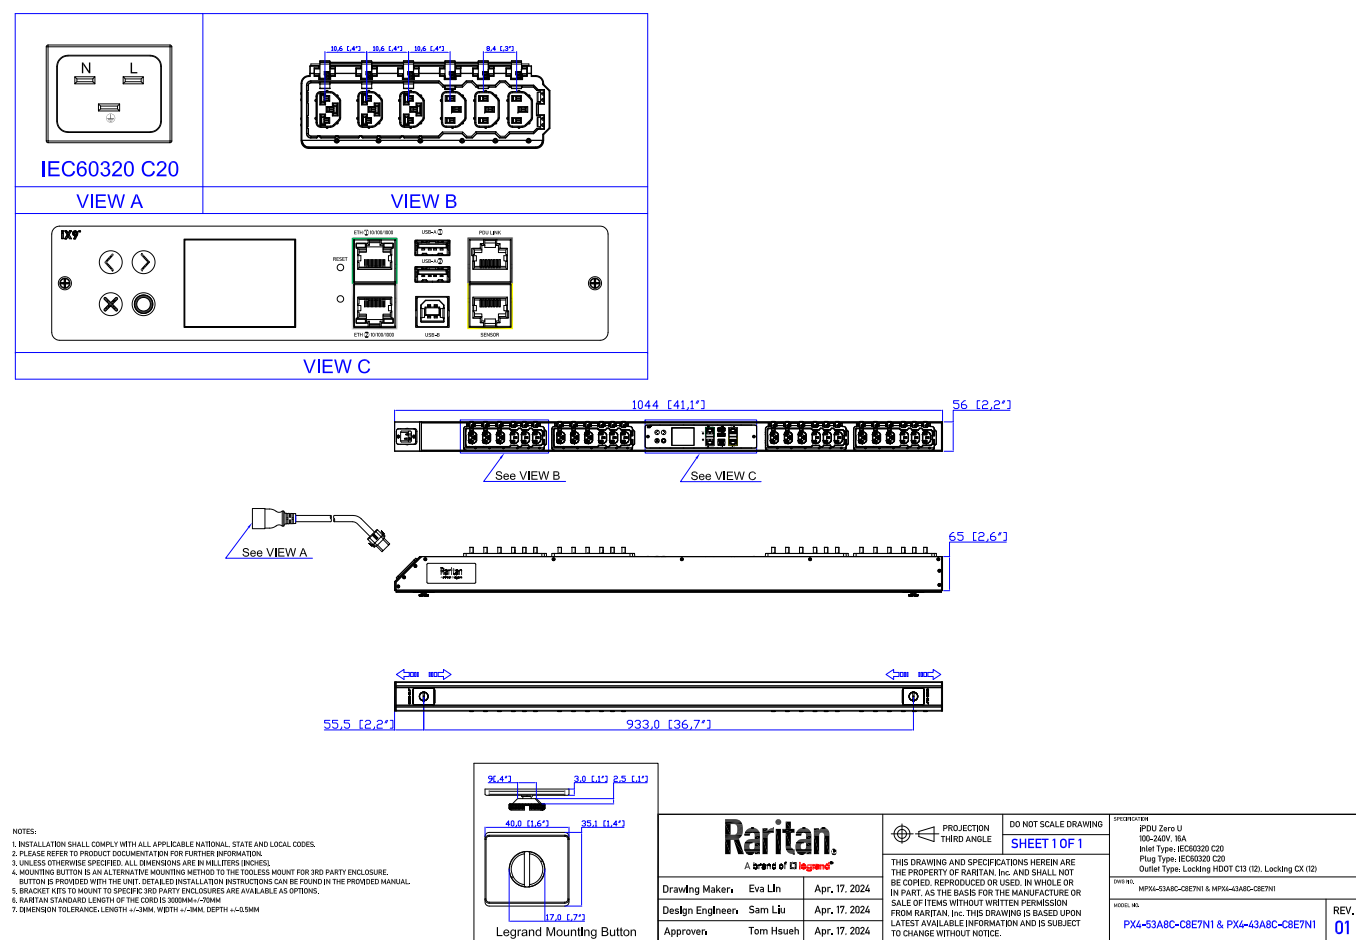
N L

IEC60320 C20

VIEW A

10,6 [,4"] 10,6 [,4"] 10,6 [,4"] 8,4 [,3"]

VIEW B

IX9°

ETH ① 10/100/1000 USB-A ① PDU LINK
RESET USB-A ②
ETH ② 10/100/1000 USB-B SENSOR

VIEW C

1044 [41,1"] 56 [2,2"]

See VIEW B See VIEW C

See VIEW A

65 [2,6"]

Raritan

55,5 [2,2"] 933,0 [36,7"]

9[,4"] 3,0 [,1"] 2,5 [,1"]

40,0 [1,6"] 35,1 [1,4"]

17,0 [,7"]

Legrand Mounting Button

NOTES:
1. INSTALLATION SHALL COMPLY WITH ALL APPLICABLE NATIONAL, STATE AND LOCAL CODES.
2. PLEASE REFER TO PRODUCT DOCUMENTATION FOR FURTHER INFORMATION.
3. UNLESS OTHERWISE SPECIFIED, ALL DIMENSIONS ARE IN MILLITERS [INCHES].
4. MOUNTING BUTTON IS AN ALTERNATIVE MOUNTING METHOD TO THE TOOLESS MOUNT FOR 3RD PARTY ENCLOSURE. BUTTON IS PROVIDED WITH THE UNIT. DETAILED INSTALLATION INSTRUCTIONS CAN BE FOUND IN THE PROVIDED MANUAL.
5. BRACKET KITS TO MOUNT TO SPECIFIC 3RD PARTY ENCLOSURES ARE AVAILABLE AS OPTIONS.
6. RARITAN STANDARD LENGTH OF THE CORD IS 3000MM+/-70MM
7. DIMENSION TOLERANCE. LENGTH +/-3MM, WIDTH +/-1MM, DEPTH +/-0.5MM

Raritan.
A brand of legrand

| Drawing Maker: | Eva Lin | Apr. 17, 2024 |
|---|---|---|
| Design Engineer: | Sam Liu | Apr. 17, 2024 |
| Approver: | Tom Hsueh | Apr. 17, 2024 |

PROJECTION THIRD ANGLE

DO NOT SCALE DRAWING

SHEET 1 OF 1

THIS DRAWING AND SPECIFICATIONS HEREIN ARE THE PROPERTY OF RARITAN, Inc. AND SHALL NOT BE COPIED, REPRODUCED OR USED, IN WHOLE OR IN PART, AS THE BASIS FOR THE MANUFACTURE OR SALE OF ITEMS WITHOUT WRITTEN PERMISSION FROM RARITAN, Inc. THIS DRAWING IS BASED UPON LATEST AVAILABLE INFORMATION AND IS SUBJECT TO CHANGE WITHOUT NOTICE.

SPECIFICATION
iPDU Zero U
100-240V, 16A
Inlet Type: IEC60320 C20
Plug Type: IEC60320 C20
Outlet Type: Locking HDOT C13 (12), Locking CX (12)

DWG NO.
MPX4-53A8C-C8E7N1 & MPX4-43A8C-C8E7N1

MODEL NO.
PX4-53A8C-C8E7N1 & PX4-43A8C-C8E7N1

REV.
01